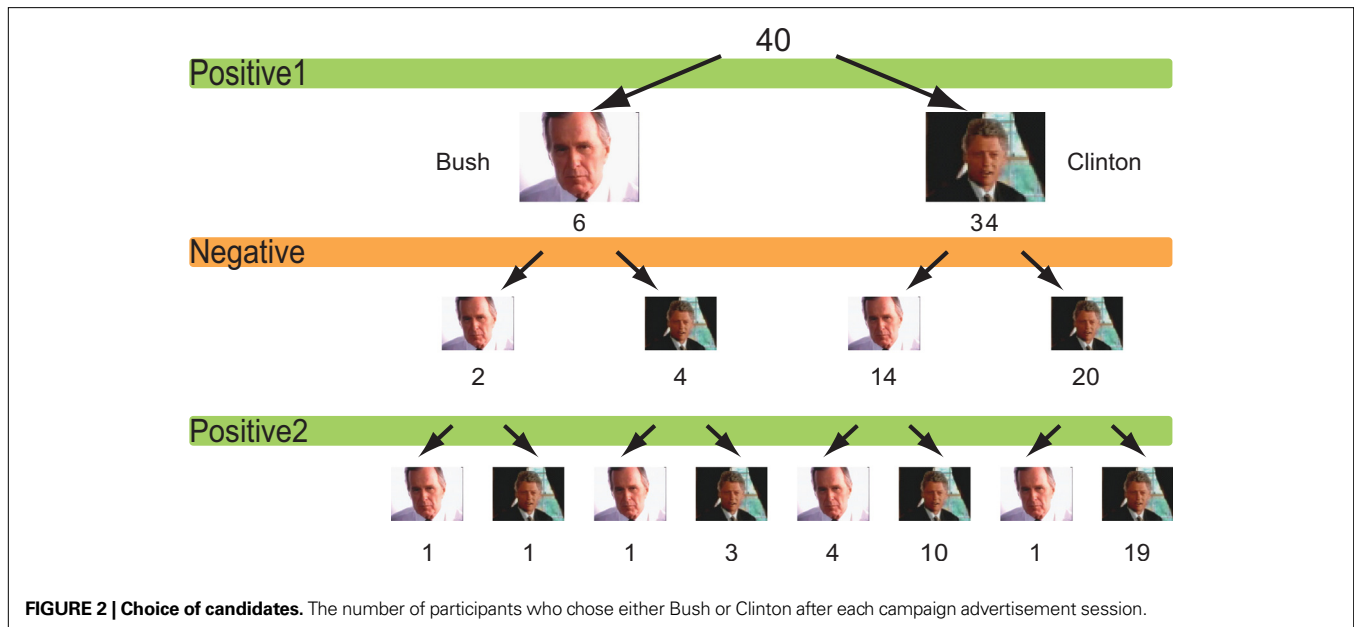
40

Positive1

Bush

Clinton

6

34

Negative

2

4

14

20

Positive2

1 1 1 3 4 10 1 19

**FIGURE 2 | Choice of candidates.** The number of participants who chose either Bush or Clinton after each campaign advertisement session.